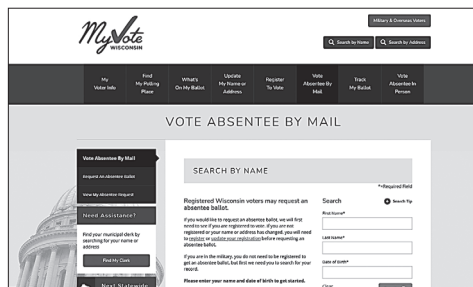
MyVote WISCONSIN

Military & Overseas Voters

Search by Name

Search by Address

My Voter Info

Find My Polling Place

What's On My Ballot

Update My Name or Address

Register To Vote

Vote Absentee By Mail

Track My Ballot

Vote Absentee In Person

VOTE ABSENTEE BY MAIL

Vote Absentee By Mail

Request An Absentee Ballot

View My Absentee Request

Need Assistance?

Find your municipal clerk by searching for your name or address

Find My Clerk

Next Statewide

SEARCH BY NAME

*=Required Field

Registered Wisconsin voters may request an absentee ballot.

If you would like to request an absentee ballot, we will first need to see if you are registered to vote. If you are not registered or your name or address has changed, you will need to register or update your registration before requesting an absentee ballot.

If you are in the military, you do not need to be registered to get an absentee ballot, but first we need you to search for your record.

Please enter your name and date of birth to get started.

Search

Search Tip

First Name*

Last Name*

Date of Birth*

Clear

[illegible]